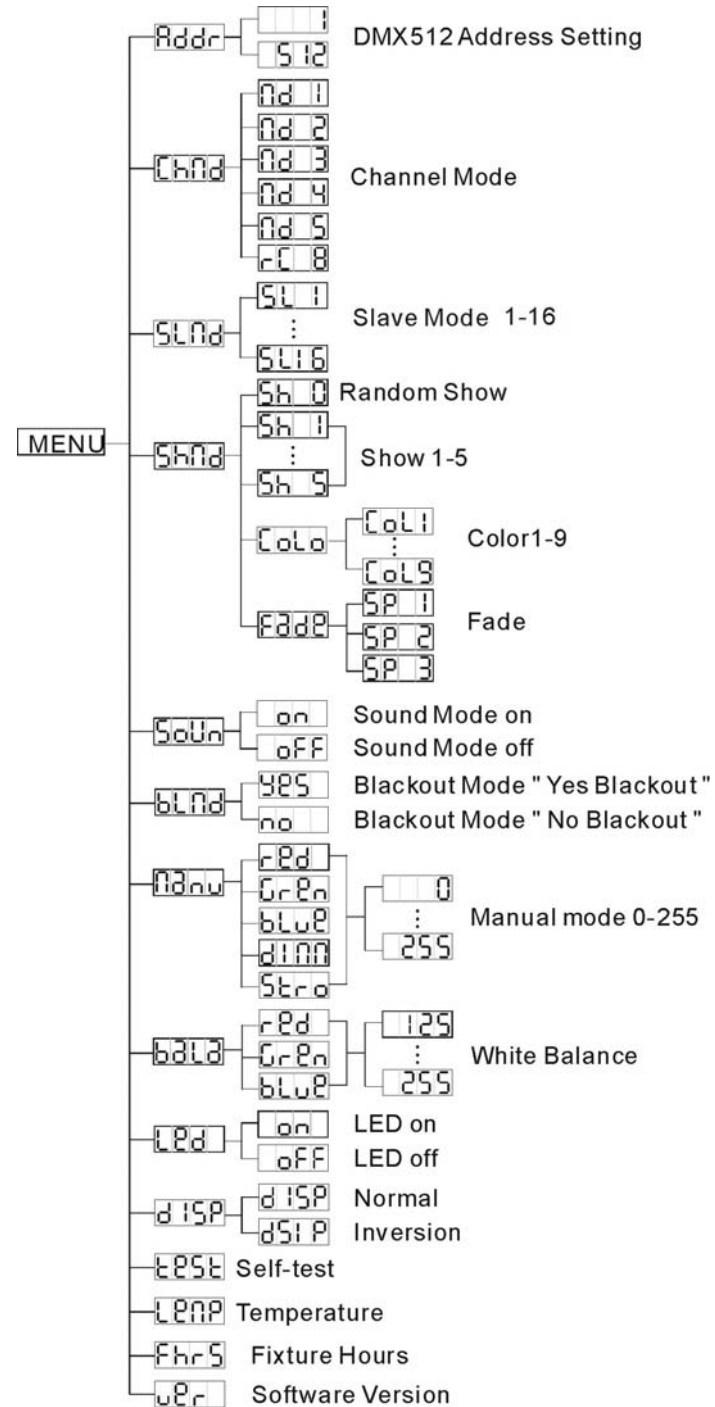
MENU

Addr
1
512
DMX512 Address Setting

ChNd
Nd 1
Nd 2
Nd 3
Nd 4
Nd 5
rC 8
Channel Mode

SLNd
SL 1
⋮
SL16
Slave Mode 1-16

ShNd
Sh 0
Random Show
Sh 1
⋮
Sh 5
Show 1-5
CoLo
CoL1
⋮
CoL9
Color1-9
FAdE
SP 1
SP 2
SP 3
Fade

SoUn
on
Sound Mode on
oFF
Sound Mode off

bLNd
YES
Blackout Mode " Yes Blackout "
no
Blackout Mode " No Blackout "

NAnu
rEd
GrEn
bLuE
dINN
Stro
0
⋮
255
Manual mode 0-255

bALA
rEd
GrEn
bLuE
125
⋮
255
White Balance

LEd
on
LED on
oFF
LED off

d ISP
d ISP
Normal
dSI P
Inversion

tESt
Self-test

tENP
Temperature

FhrS
Fixture Hours

uEr
Software Version